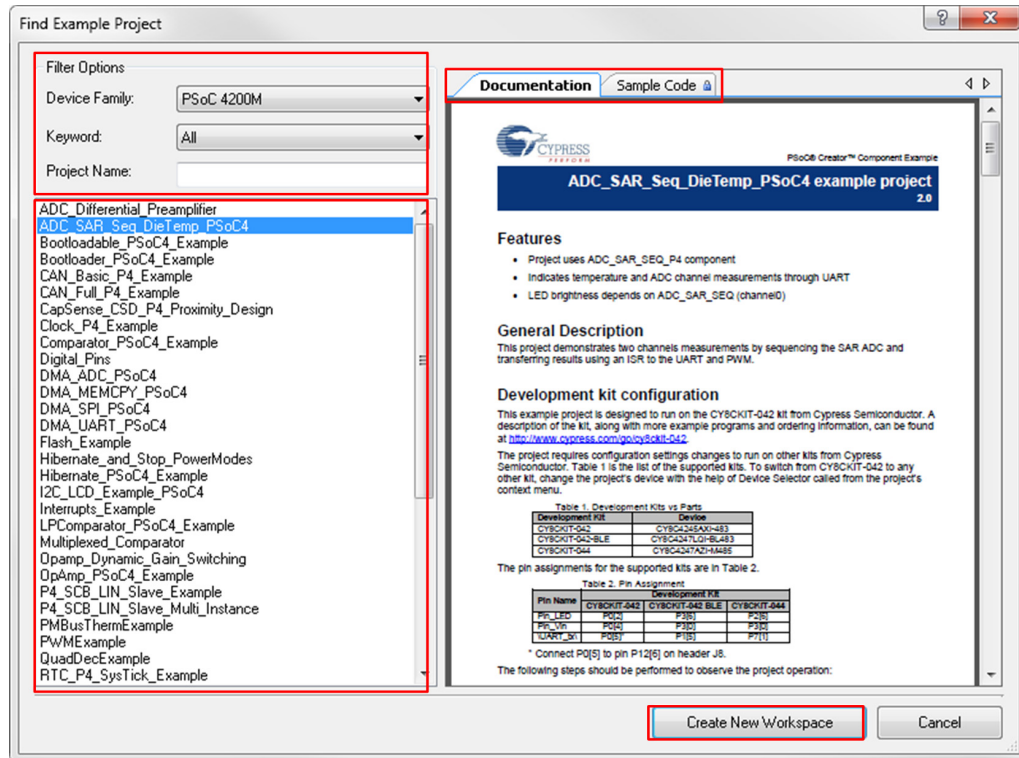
Find Example Project

?

X

Filter Options

Device Family: PSoC 4200M

Keyword: All

Project Name:

ADC_Differential_Preamplifier
ADC_SAR_Seq_DieTemp_PSoC4
Bootloadable_PSoC4_Example
Bootloader_PSoC4_Example
CAN_Basic_P4_Example
CAN_Full_P4_Example
CapSense_CSD_P4_Proximity_Design
Clock_P4_Example
Comparator_PSoC4_Example
Digital_Pins
DMA_ADC_PSoC4
DMA_MEMCPY_PSoC4
DMA_SPI_PSoC4
DMA_UART_PSoC4
Flash_Example
Hibernate_and_Stop_PowerModes
Hibernate_PSoC4_Example
I2C_LCD_Example_PSoC4
Interrupts_Example
LPComparator_PSoC4_Example
Multiplexed_Comparator
Opamp_Dynamic_Gain_Switching
OpAmp_PSoC4_Example
P4_SCB_LIN_Slave_Example
P4_SCB_LIN_Slave_Multi_Instance
PMBusThermExample
PWMExample
QuadDecExample
RTC_P4_SysTick_Example

Documentation | Sample Code

CYPRESS PERFORM

PSoC® Creator™ Component Example

ADC_SAR_Seq_DieTemp_PSoC4 example project
2.0

Features

- Project uses ADC_SAR_SEQ_P4 component
- Indicates temperature and ADC channel measurements through UART
- LED brightness depends on ADC_SAR_SEQ (channel0)

General Description

This project demonstrates two channels measurements by sequencing the SAR ADC and transferring results using an ISR to the UART and PWM.

Development kit configuration

This example project is designed to run on the CY8CKIT-042 kit from Cypress Semiconductor. A description of the kit, along with more example programs and ordering information, can be found at http://www.cypress.com/go/cy8ckit-042.

The project requires configuration settings changes to run on other kits from Cypress Semiconductor. Table 1 is the list of the supported kits. To switch from CY8CKIT-042 to any other kit, change the project's device with the help of Device Selector called from the project's context menu.

Table 1. Development Kits vs Parts

| Development Kit | Device |
|---|---|
| CY8CKIT-042 | CY8C4245AXI-483 |
| CY8CKIT-042-BLE | CY8C4247LQI-BL483 |
| CY8CKIT-044 | CY8C4247AZI-M485 |

The pin assignments for the supported kits are in Table 2.

Table 2. Pin Assignment

| Pin Name | CY8CKIT-042 | CY8CKIT-042 BLE | CY8CKIT-044 |
|---|---|---|---|
| Pin_LED | P0[2] | P3[6] | P2[6] |
| Pin_Vin | P0[4] | P3[0] | P3[0] |
| \UART_tx\ | P0[5]* | P1[5] | P7[1] |

* Connect P0[5] to pin P12[6] on header J8.

The following steps should be performed to observe the project operation:

Create New Workspace

Cancel